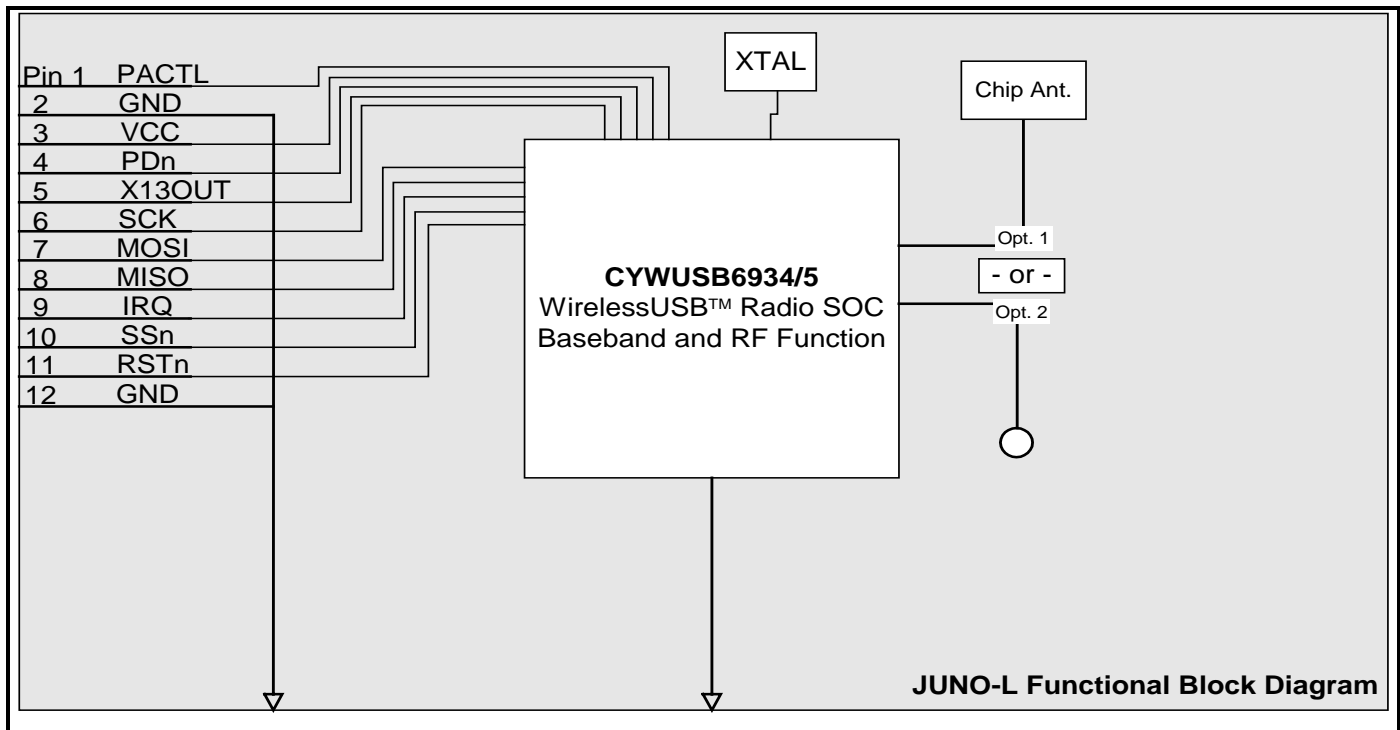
Pin 1 PACTL
2 GND
3 VCC
4 PDn
5 X13OUT
6 SCK
7 MOSI
8 MISO
9 IRQ
10 SSn
11 RSTn
12 GND

XTAL

Chip Ant.

CYWUSB6934/5
WirelessUSB™ Radio SOC
Baseband and RF Function

Opt. 1
- or -
Opt. 2

JUNO-L Functional Block Diagram